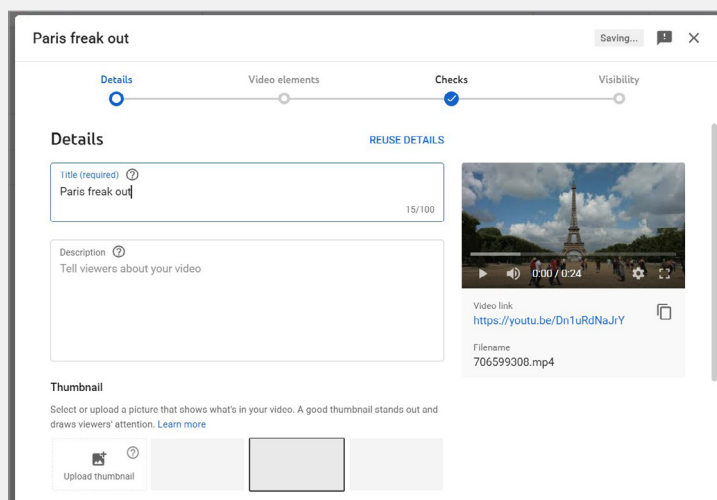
Paris freak out

Saving...

Details

Video elements

Checks

Visibility

Details

REUSE DETAILS

Title (required) ?

Paris freak out

15/100

Description ?

Tell viewers about your video

0:00 / 0:24

Video link

https://youtu.be/Dn1uRdNaJrY

Filename

706599308.mp4

Thumbnail

Select or upload a picture that shows what's in your video. A good thumbnail stands out and draws viewers' attention. Learn more

?

Upload thumbnail